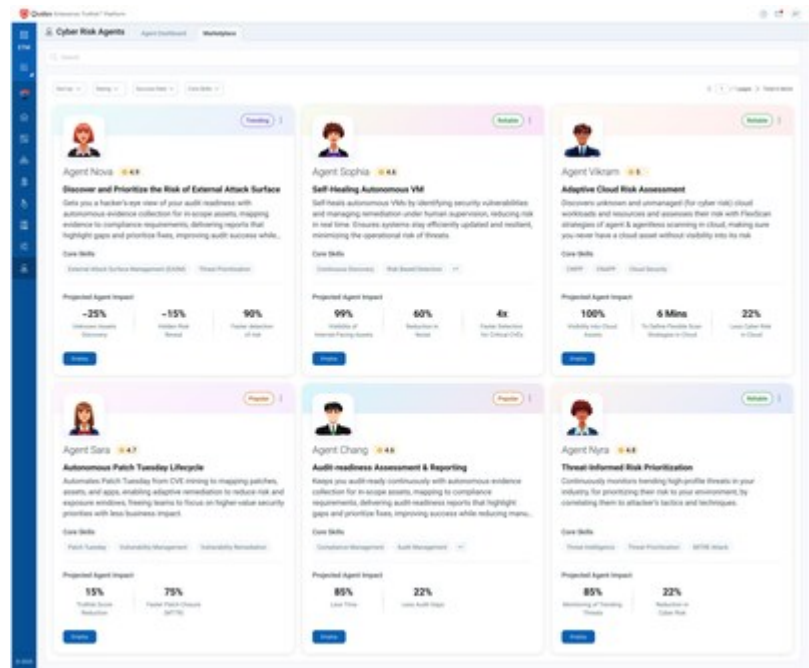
Qualys Enterprise TruRisk™ Platform

Cyber Risk Agents  Agent Dashboard  Marketplace

Search

Sort by  Rating  Success Rate  Core Skills

Trending

Agent Nova ★4.9

Discover and Prioritize the Risk of External Attack Surface

Gets you a hacker's-eye view of your audit readiness with autonomous evidence collection for in-scope assets, mapping evidence to compliance requirements, delivering reports that highlight gaps and prioritize fixes, improving audit success while...

Core Skills

External Attack Surface Management (EASM)  Threat Prioritization

Projected Agent Impact

~25%
Unknown Assets Discovery

~15%
Hidden Risk Reveal

90%
Faster detection of risk

Enable

Reliable

Agent Sophia ★4.6

Self-Healing Autonomous VM

Self-heals autonomous VMs by identifying security vulnerabilities and managing remediation under human supervision, reducing risk in real time. Ensures systems stay efficiently updated and resilient, minimizing the operational risk of threats.

Core Skills

Continuous Discovery  Risk Based Detection

Projected Agent Impact

99%
Visibility of Internet-Facing Assets

60%
Reduction in Noise

4x
Faster Detection for Critical CVEs

Enable

Reliable

Agent Vikram ★5

Adaptive Cloud Risk Assessment

Discovers unknown and unmanaged (for cyber risk) cloud workloads and resources and assesses their risk with FlexScan strategies of agent & agentless scanning in cloud, making sure you never have a cloud asset without visibility into its risk

Core Skills

CSPP  CNAPP  Cloud Security

Projected Agent Impact

100%
Visibility into Cloud Assets

6 Mins
To Define Flexible Scan Strategies in Cloud

22%
Less Cyber Risk in Cloud

Enable

Popular

Agent Sara ★4.7

Autonomous Patch Tuesday Lifecycle

Automates Patch Tuesday from CVE triming to mapping patches, assets, and apps, enabling adaptive remediation to reduce risk and exposure windows, freeing teams to focus on higher-value security priorities with less business impact.

Core Skills

Patch Tuesday  Vulnerability Management  Vulnerability Remediation

Projected Agent Impact

15%
TruRisk Score Reduction

75%
Faster Patch Closure (MTTR)

Enable

Popular

Agent Chang ★4.6

Audit-readiness Assessment & Reporting

Keeps you audit-ready continuously with autonomous evidence collection for in-scope assets, mapping to compliance requirements, delivering audit-readiness reports that highlight gaps and prioritize fixes, improving success while reducing manu...

Core Skills

Compliance Management  Audit Management

Projected Agent Impact

85%
Less Time

22%
Less Audit Gaps

Enable

Reliable

Agent Nyra ★4.8

Threat-Informed Risk Prioritization

Continuously monitors trending high-profile threats in your industry, for prioritizing their risk to your environment, by correlating them to attacker's tactics and techniques.

Core Skills

Threat Intelligence  Threat Prioritization  MITRE Attack

Projected Agent Impact

85%
Monitoring of Trending Threats

22%
Reduction in Cyber Risk

Enable